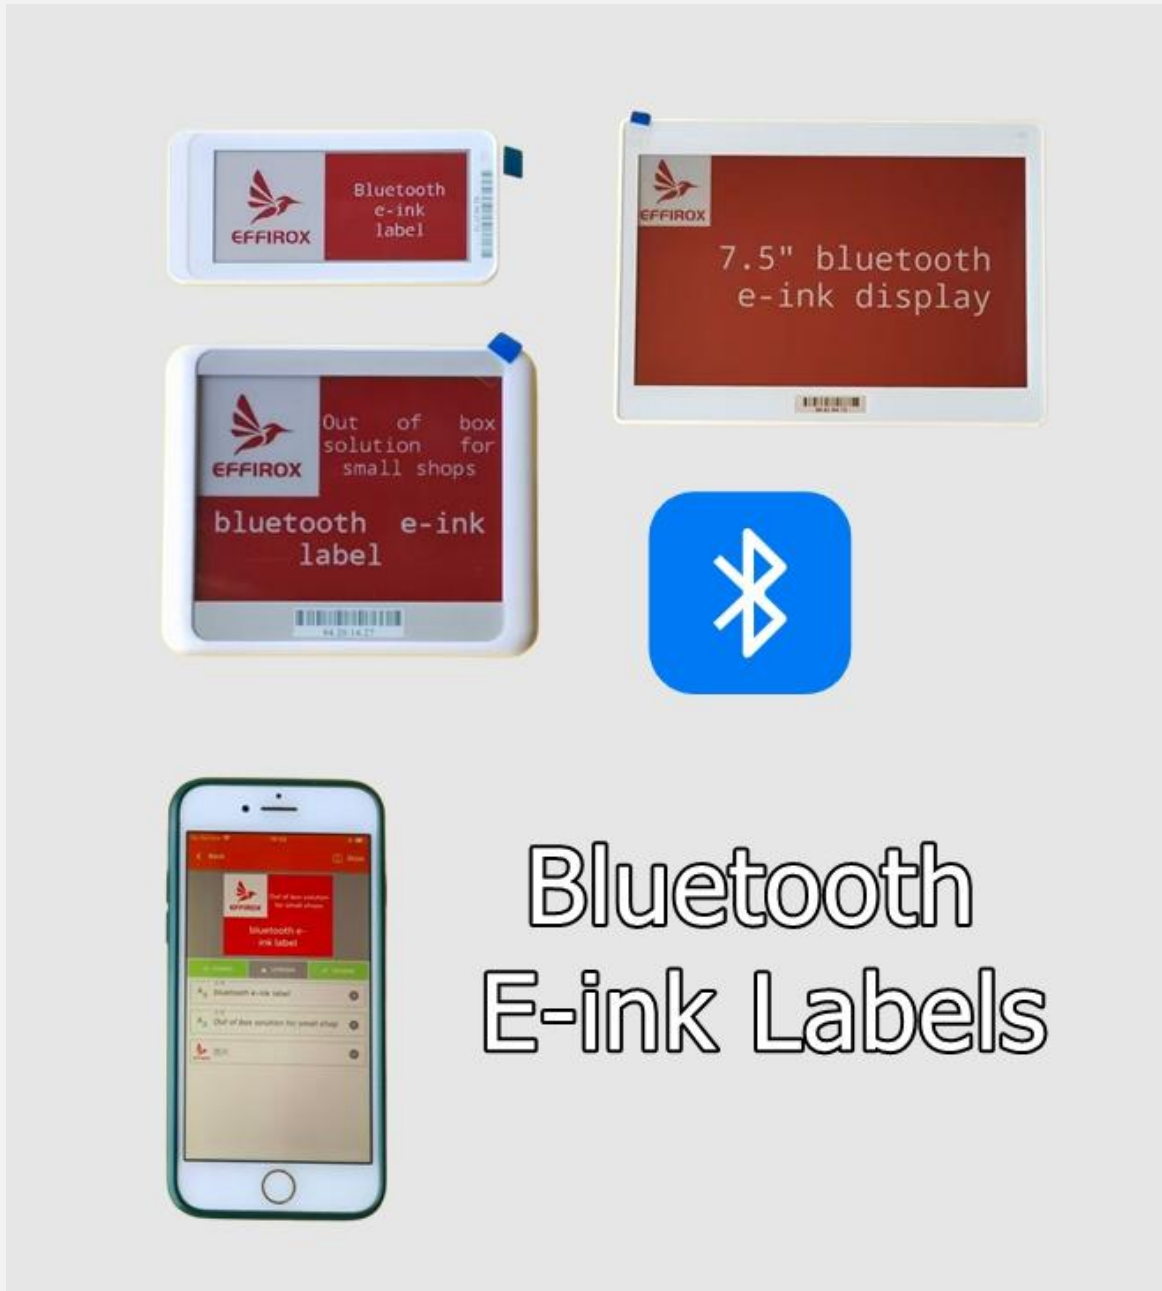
EFFIROX

Bluetooth e-ink label

EFFIROX

7.5" bluetooth e-ink display

EFFIROX

Out of box solution for small shops

bluetooth e-ink label

94.29.14.27

Back

EFFIROX

Out of box solution for small shops

bluetooth e-ink label

Bluetooth e-ink label

Out of box solution for small shops

Bluetooth E-ink Labels